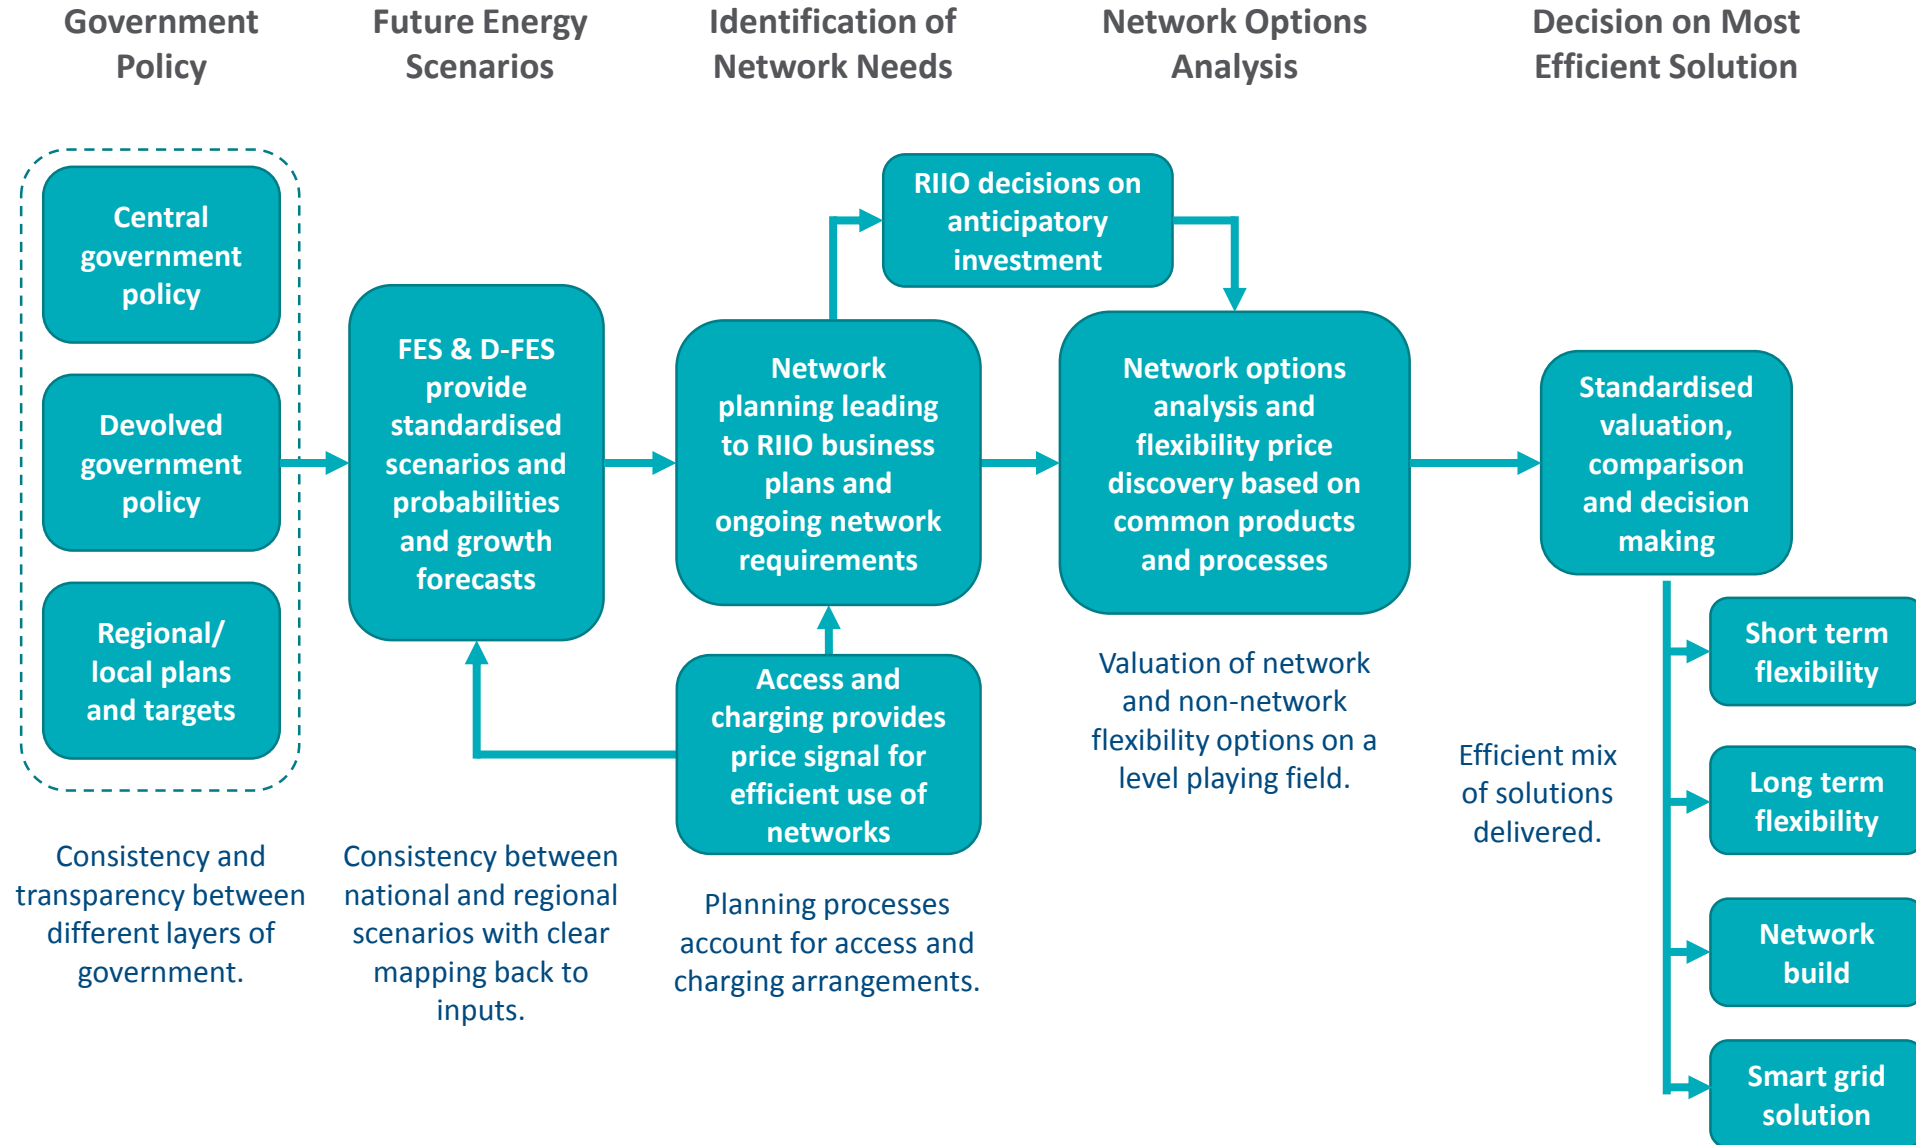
Government Policy

Future Energy Scenarios

Identification of Network Needs

Network Options Analysis

Decision on Most Efficient Solution

Central government policy

Devolved government policy

Regional/ local plans and targets

Consistency and transparency between different layers of government.

FES & D-FES provide standardised scenarios and probabilities and growth forecasts

Consistency between national and regional scenarios with clear mapping back to inputs.

RIIO decisions on anticipatory investment

Network planning leading to RIIO business plans and ongoing network requirements

Access and charging provides price signal for efficient use of networks

Planning processes account for access and charging arrangements.

Network options analysis and flexibility price discovery based on common products and processes

Valuation of network and non-network flexibility options on a level playing field.

Standardised valuation, comparison and decision making

Efficient mix of solutions delivered.

Short term flexibility

Long term flexibility

Network build

Smart grid solution